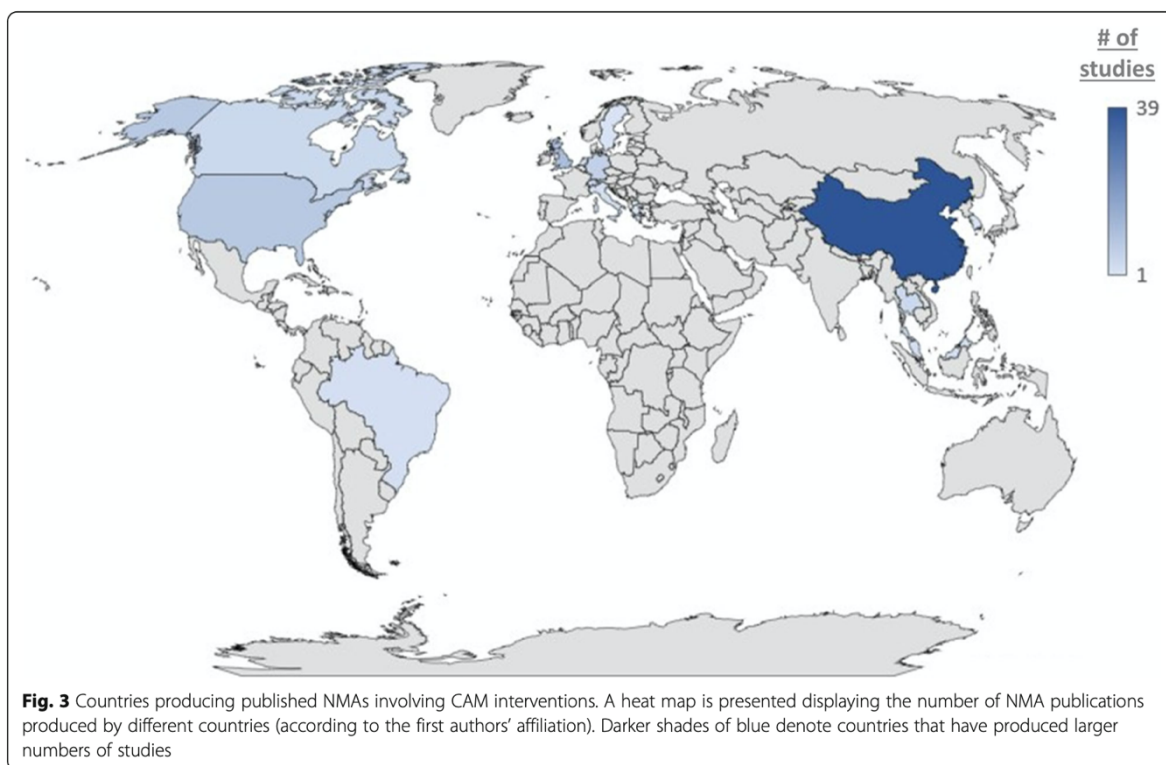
# of studies

39

1

**Fig. 3** Countries producing published NMAs involving CAM interventions. A heat map is presented displaying the number of NMA publications produced by different countries (according to the first authors' affiliation). Darker shades of blue denote countries that have produced larger numbers of studies